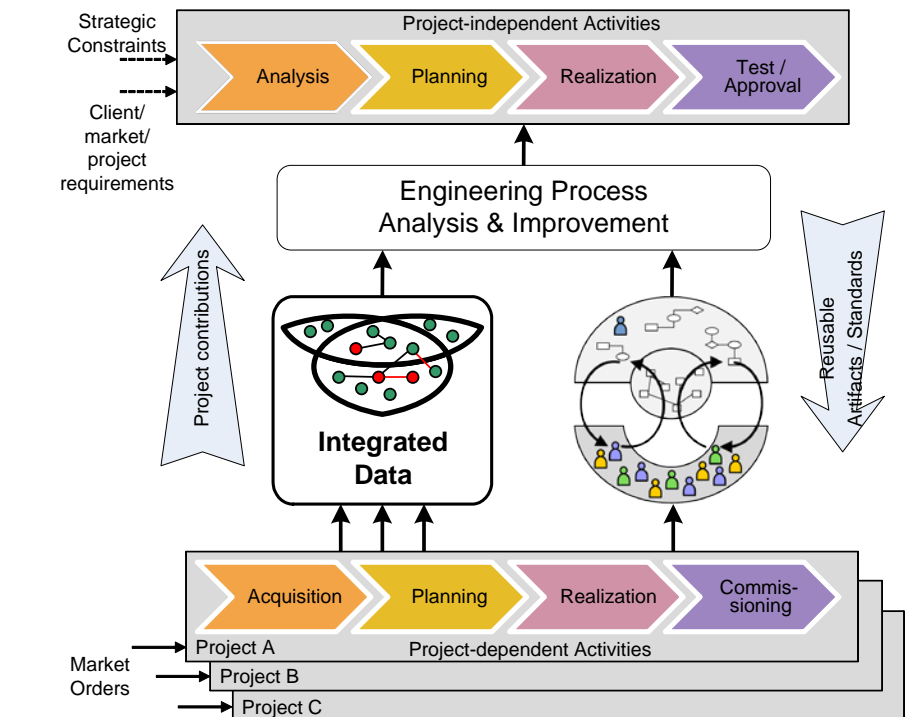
Strategic Constraints

Client/ market/ project requirements

Project-independent Activities

Analysis

Planning

Realization

Test / Approval

Engineering Process Analysis & Improvement

Project contributions

Integrated Data

Reusable Artifacts / Standards

Acquisition

Planning

Realization

Commis-sioning

Project A

Project-dependent Activities

Market Orders

Project B

Project C